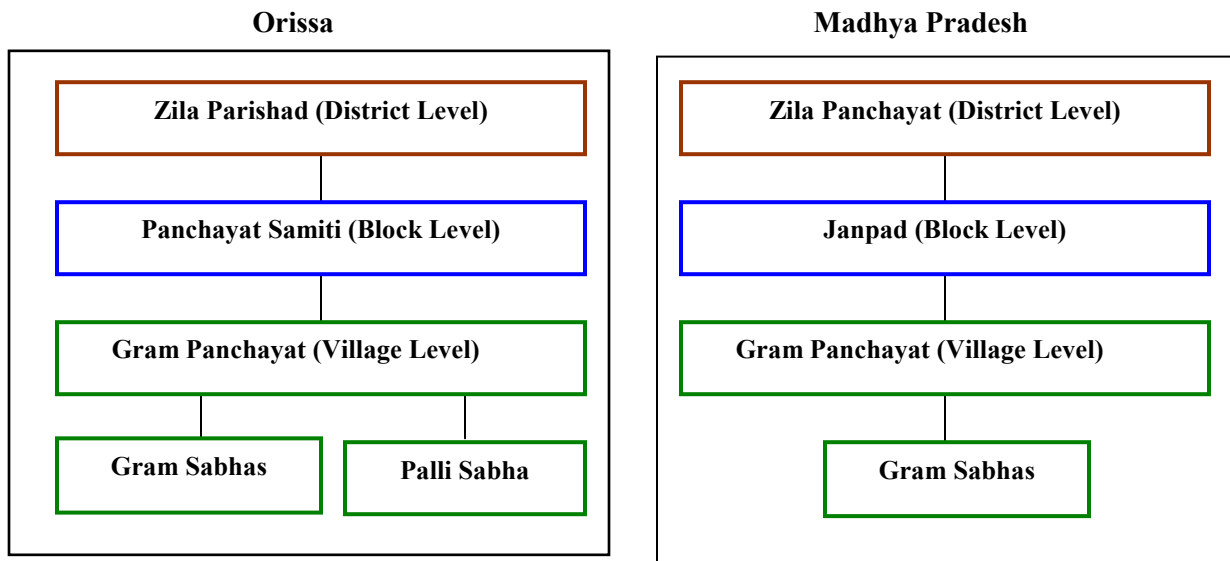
Orissa

Zila Parishad (District Level)

Panchayat Samiti (Block Level)

Gram Panchayat (Village Level)

Gram Sabhas

Palli Sabha

Madhya Pradesh

Zila Panchayat (District Level)

Janpad (Block Level)

Gram Panchayat (Village Level)

Gram Sabhas